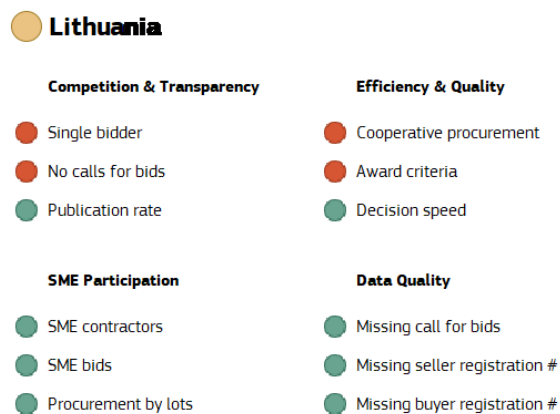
Lithuania

Competition & Transparency

Single bidder

No calls for bids

Publication rate

Efficiency & Quality

Cooperative procurement

Award criteria

Decision speed

SME Participation

SME contractors

SME bids

Procurement by lots

Data Quality

Missing call for bids

Missing seller registration #

Missing buyer registration #